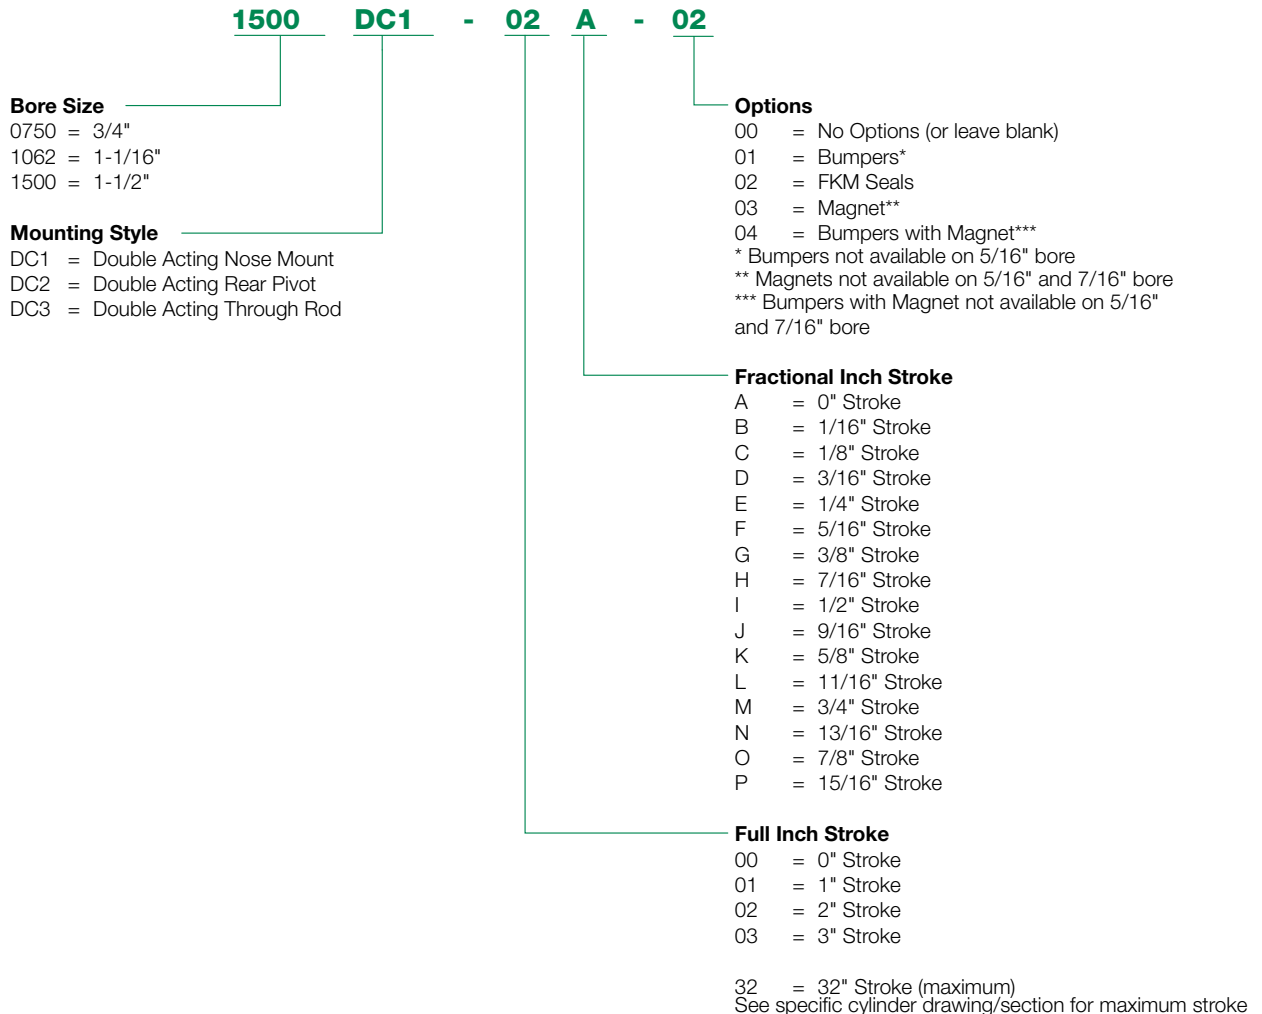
1500 DC1 - 02 A - 02

Bore Size
0750 = 3/4"
1062 = 1-1/16"
1500 = 1-1/2"

Mounting Style
DC1 = Double Acting Nose Mount
DC2 = Double Acting Rear Pivot
DC3 = Double Acting Through Rod

Options
00 = No Options (or leave blank)
01 = Bumpers*
02 = FKM Seals
03 = Magnet**
04 = Bumpers with Magnet***
* Bumpers not available on 5/16" bore
** Magnets not available on 5/16" and 7/16" bore
*** Bumpers with Magnet not available on 5/16" and 7/16" bore

Fractional Inch Stroke
A = 0" Stroke
B = 1/16" Stroke
C = 1/8" Stroke
D = 3/16" Stroke
E = 1/4" Stroke
F = 5/16" Stroke
G = 3/8" Stroke
H = 7/16" Stroke
I = 1/2" Stroke
J = 9/16" Stroke
K = 5/8" Stroke
L = 11/16" Stroke
M = 3/4" Stroke
N = 13/16" Stroke
O = 7/8" Stroke
P = 15/16" Stroke

Full Inch Stroke
00 = 0" Stroke
01 = 1" Stroke
02 = 2" Stroke
03 = 3" Stroke

32 = 32" Stroke (maximum)
See specific cylinder drawing/section for maximum stroke